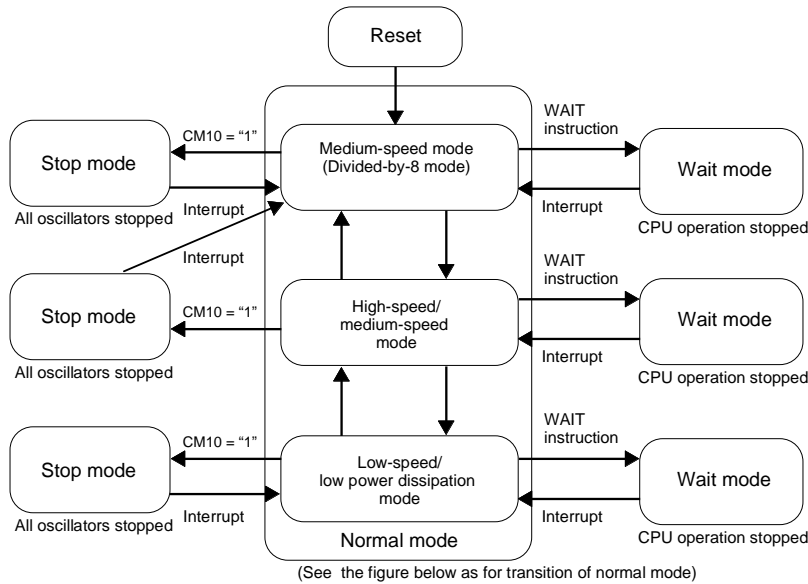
Reset

CM10 = "1"

Stop mode

All oscillators stopped

Interrupt

Medium-speed mode (Divided-by-8 mode)

WAIT instruction

Wait mode

Interrupt

CPU operation stopped

Interrupt

Stop mode

CM10 = "1"

All oscillators stopped

High-speed/ medium-speed mode

WAIT instruction

Wait mode

Interrupt

CPU operation stopped

CM10 = "1"

Stop mode

All oscillators stopped

Interrupt

Low-speed/ low power dissipation mode

WAIT instruction

Wait mode

Interrupt

CPU operation stopped

Normal mode

(See the figure below as for transition of normal mode)